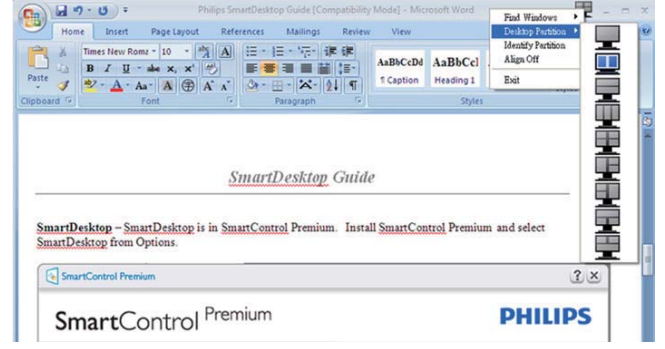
Philips SmartDesktop Guide [Compatibility Mode] - Microsoft Word

Home Insert Page Layout References Mailings Review View

Paste

Clipboard

Times New Roma 10

B I U abe $x_2$ $x^2$

Aa A A

Font

Paragraph

AaBbCcDd AaBbCcI

¶ Caption Heading 1

Styles

Find Windows

Desktop Partition

Identify Partition

Align Off

Exit

SmartDesktop Guide

SmartDesktop – SmartDesktop is in SmartControl Premium. Install SmartControl Premium and select SmartDesktop from Options.

SmartControl Premium

SmartControl Premium

PHILIPS